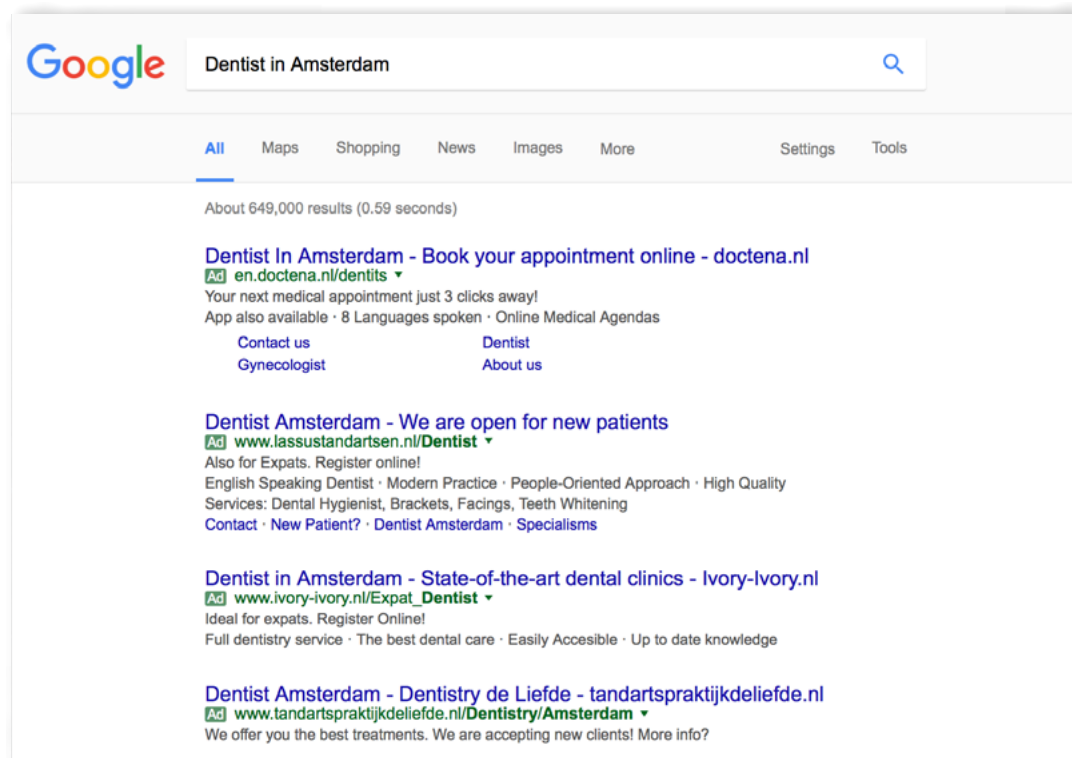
Google

Dentist in Amsterdam

All Maps Shopping News Images More Settings Tools

About 649,000 results (0.59 seconds)

Dentist In Amsterdam - Book your appointment online - doctena.nl
Ad en.doctena.nl/dentits ▾
Your next medical appointment just 3 clicks away!
App also available · 8 Languages spoken · Online Medical Agendas
Contact us
Dentist
Gynecologist
About us

Dentist Amsterdam - We are open for new patients
Ad www.lassustandartsen.nl/Dentist ▾
Also for Expats. Register online!
English Speaking Dentist · Modern Practice · People-Oriented Approach · High Quality
Services: Dental Hygienist, Brackets, Facings, Teeth Whitening
Contact · New Patient? · Dentist Amsterdam · Specialisms

Dentist in Amsterdam - State-of-the-art dental clinics - Ivory-Ivory.nl
Ad www.ivory-ivory.nl/Expat_Dentist ▾
Ideal for expats. Register Online!
Full dentistry service · The best dental care · Easily Accesible · Up to date knowledge

Dentist Amsterdam - Dentistry de Liefde - tandartspraktijkdeliefde.nl
Ad www.tandartspraktijkdeliefde.nl/Dentistry/Amsterdam ▾
We offer you the best treatments. We are accepting new clients! More info?